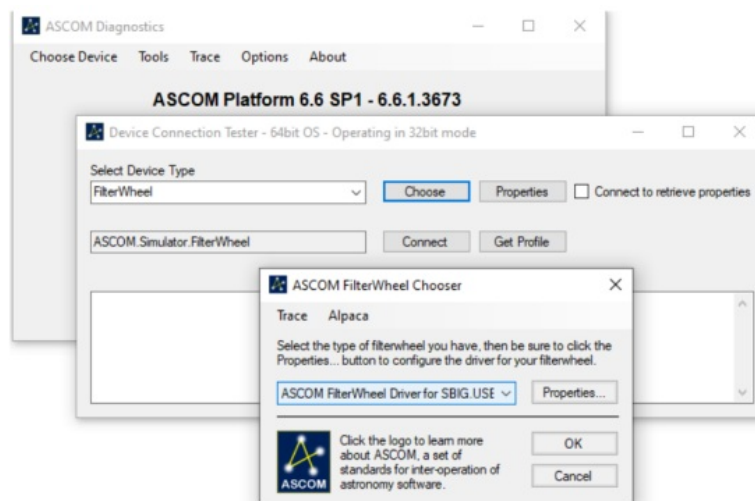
ASCOM Diagnostics

Choose Device Tools Trace Options About

ASCOM Platform 6.6 SP1 - 6.6.1.3673

Device Connection Tester - 64bit OS - Operating in 32bit mode

Select Device Type

FilterWheel

Choose

Properties

Connect to retrieve properties

ASCOM.Simulator.FilterWheel

Connect

Get Profile

ASCOM FilterWheel Chooser

Trace Alpaca

Select the type of filterwheel you have, then be sure to click the Properties... button to configure the driver for your filterwheel.

ASCOM FilterWheel Driver for SBIG.USE

Properties...

Click the logo to learn more about ASCOM, a set of standards for inter-operation of astronomy software.

ASCOM

OK

Cancel